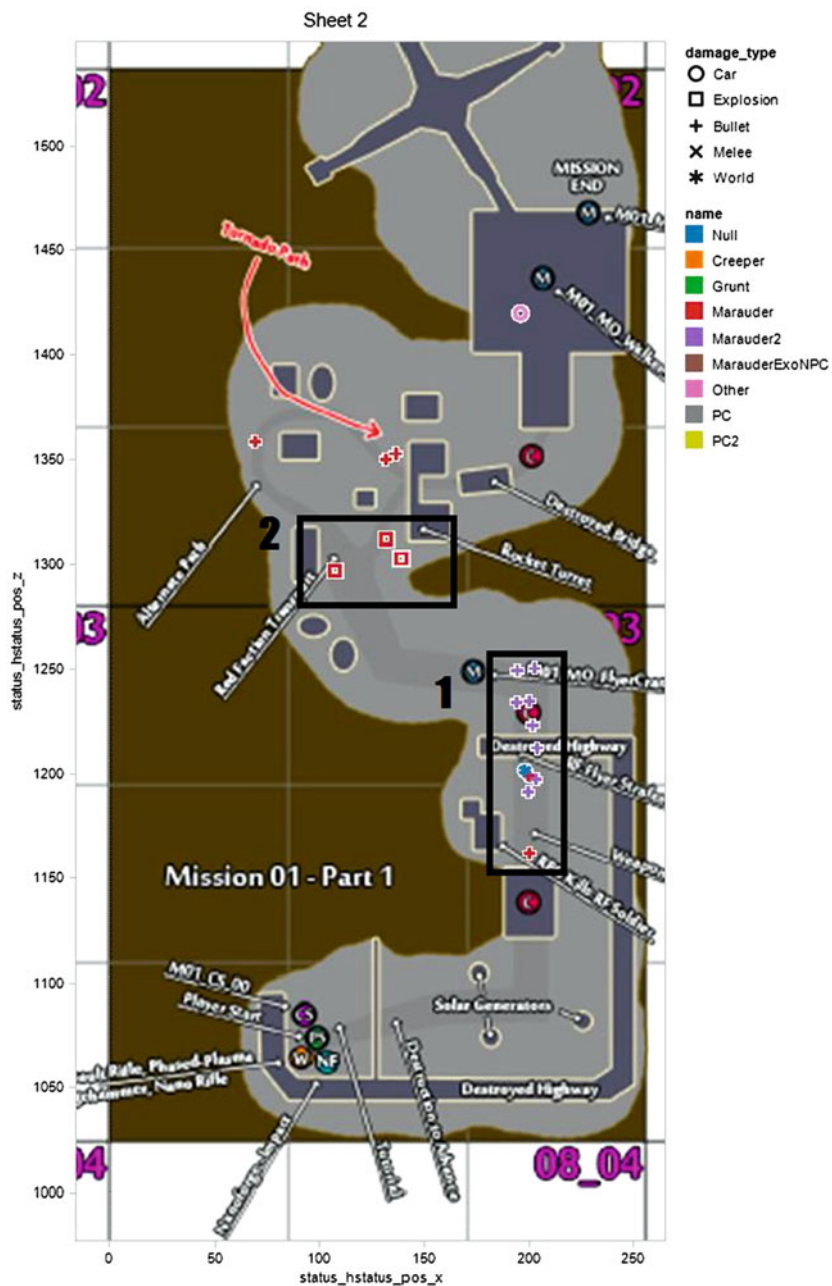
Sheet 2

damage_type
Car
Explosion
Bullet
Melee
World

name
Null
Creeper
Grunt
Marauder
Marauder2
MarauderExoNPC
Other
PC
PC2

02
02
MISSION END
M
M01_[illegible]
M
M01_MO_Walke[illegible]
Tornado Path
Destroyed Bridge
2
Rocket Turret
Alternate Path
Red Faction Transport
03
03
1
M01_MO_FlyerCras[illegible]
Destroyed Highway
RF Flyer Strafe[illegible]
Weapon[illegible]
RF Kills RF Soldier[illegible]
Mission 01 - Part 1
M01_CS_00
Player Start
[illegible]ult Rifle, Phased Plasma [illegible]
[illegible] Nano Rifle
Solar Generators
Destroyed Highway
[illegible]
Tutorial
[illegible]
04
08_04

1500
1450
1400
1350
1300
1250
1200
1150
1100
1050
1000
status_hstatus_pos_z

0
50
100
150
200
250
status_hstatus_pos_x